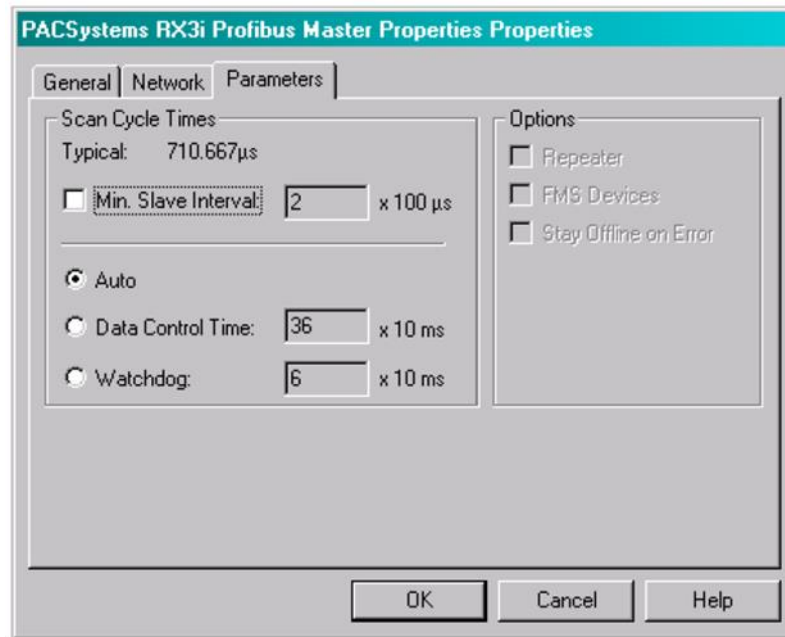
PACSystems RX3i Profibus Master Properties Properties

General | Network | Parameters

Scan Cycle Times

Typical: 710.667µs

Min. Slave Interval: 2 x 100 µs

Auto

Data Control Time: 36 x 10 ms

Watchdog: 6 x 10 ms

Options

Repeater

FMS Devices

Stay Offline on Error

OK | Cancel | Help